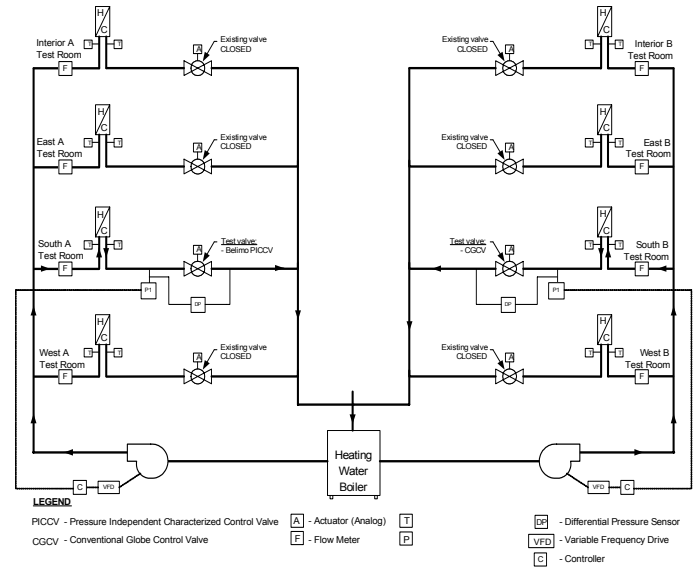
H/C
Interior A Test Room
T T
F
A
Existing valve CLOSED

H/C
East A Test Room
T T
F
A
Existing valve CLOSED

H/C
South A Test Room
T T
F
A
Test valve: - Belimo PICCV
P1
DP

H/C
West A Test Room
T T
F
A
Existing valve CLOSED

H/C
Interior B Test Room
T T
F
A
Existing valve CLOSED

H/C
East B Test Room
T T
F
A
Existing valve CLOSED

H/C
South B Test Room
T T
F
A
Test valve: - CGCV
P1
DP

H/C
West B Test Room
T T
F
A
Existing valve CLOSED

Heating Water Boiler

C VFD
VFD C

LEGEND

PICCV - Pressure Independent Characterized Control Valve
CGCV - Conventional Globe Control Valve
A - Actuator (Analog)
F - Flow Meter
T
P
DP - Differential Pressure Sensor
VFD - Variable Frequency Drive
C - Controller